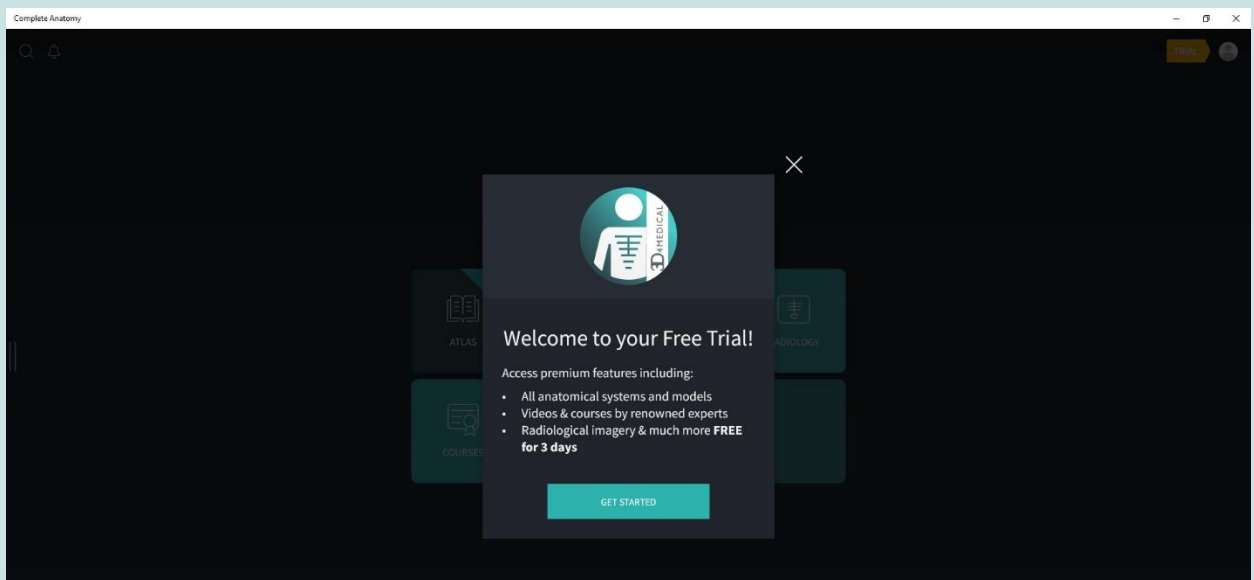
Complete Anatomy

TRIAL

3D4MEDICAL

ATLAS

RADIOLOGY

COURSES

Welcome to your Free Trial!

Access premium features including:

- All anatomical systems and models
- Videos & courses by renowned experts
- Radiological imagery & much more **FREE for 3 days**

GET STARTED